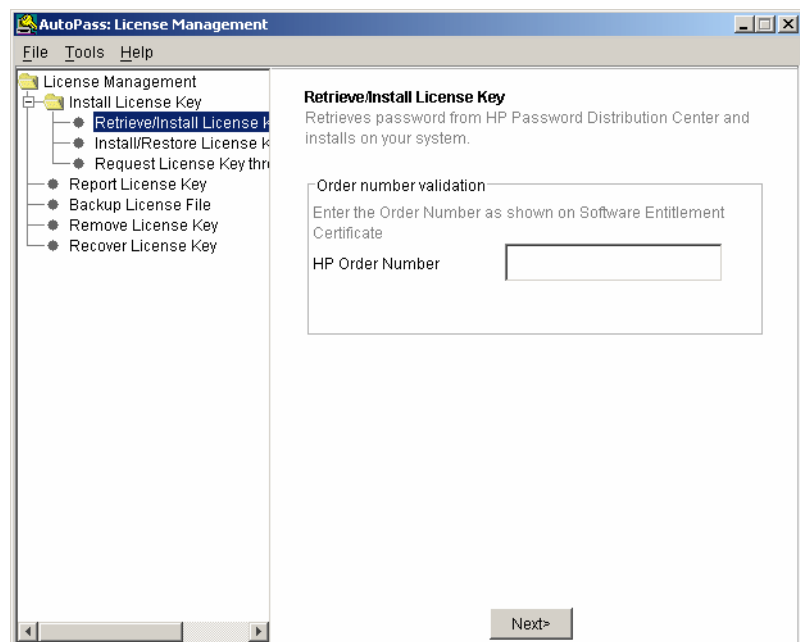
AutoPass: License Management

File Tools Help

License Management
Install License Key
Retrieve/Install License k
Install/Restore License k
Request License Key thr
Report License Key
Backup License File
Remove License Key
Recover License Key

Retrieve/Install License Key
Retrieves password from HP Password Distribution Center and installs on your system.

Order number validation
Enter the Order Number as shown on Software Entitlement Certificate
HP Order Number

Next>